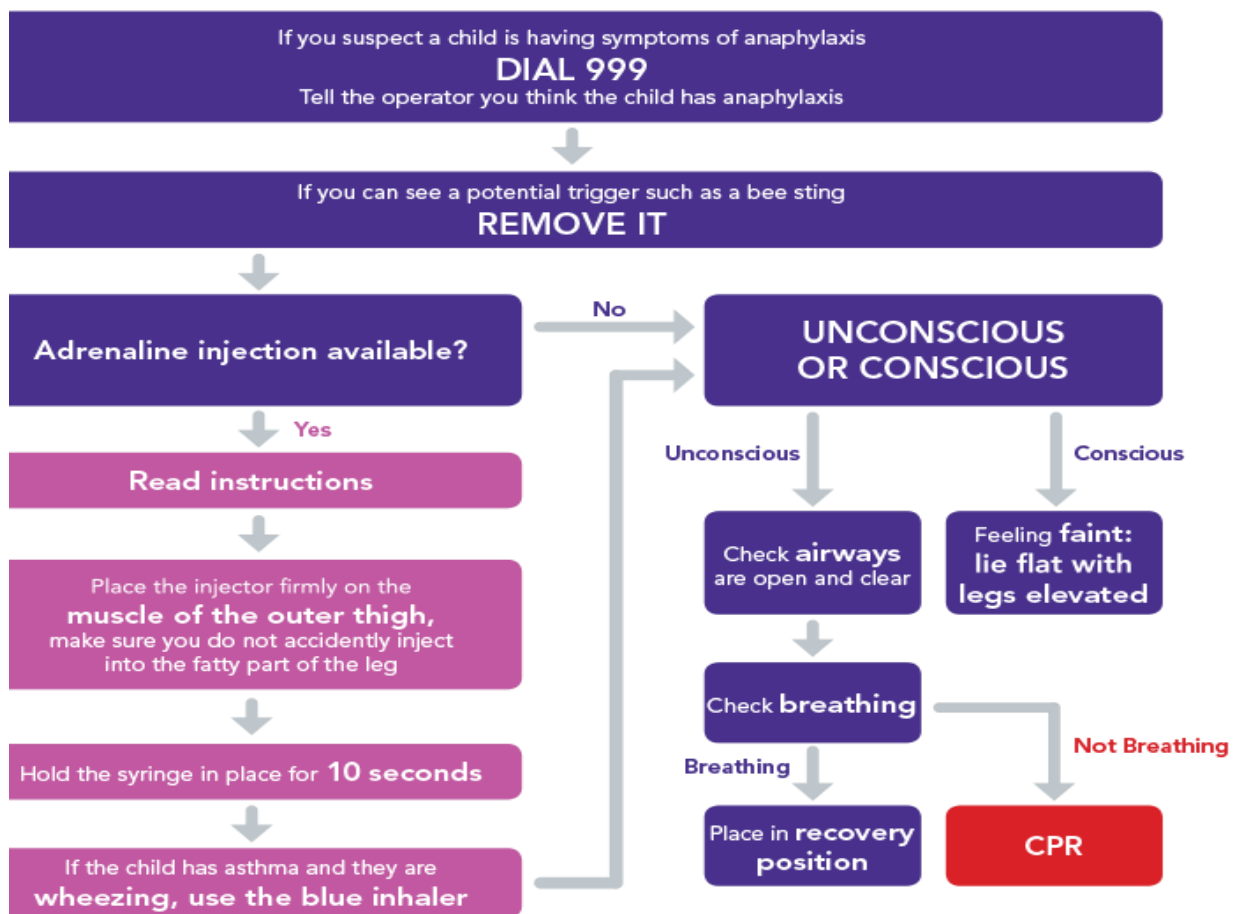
If you suspect a child is having symptoms of anaphylaxis
DIAL 999
Tell the operator you think the child has anaphylaxis

If you can see a potential trigger such as a bee sting
REMOVE IT

Adrenaline injection available?

Yes

Read instructions

Place the injector firmly on the muscle of the outer thigh, make sure you do not accidently inject into the fatty part of the leg

Hold the syringe in place for 10 seconds

If the child has asthma and they are wheezing, use the blue inhaler

No

UNCONSCIOUS OR CONSCIOUS

Unconscious

Conscious

Check airways are open and clear

Feeling faint: lie flat with legs elevated

Check breathing

Not Breathing

Breathing

Place in recovery position

CPR